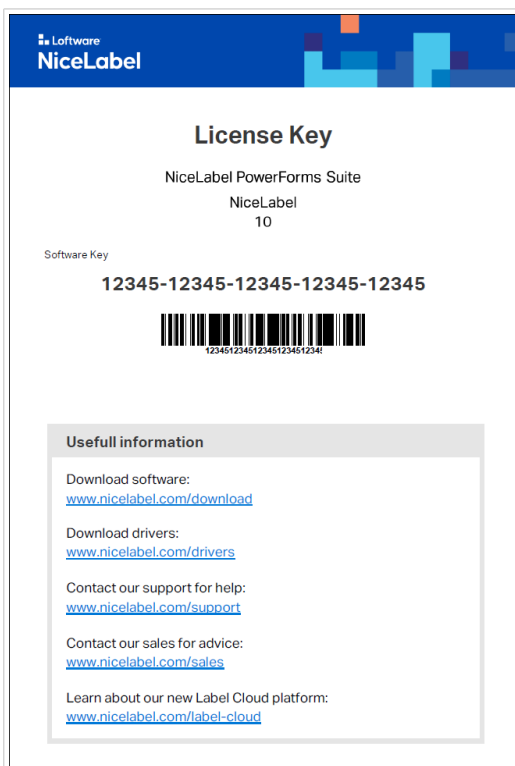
Loftware
NiceLabel

License Key

NiceLabel PowerForms Suite

NiceLabel
10

Software Key

12345-12345-12345-12345-12345

1234512345123451234512345

Usefull information

Download software:
www.nicelabel.com/download

Download drivers:
www.nicelabel.com/drivers

Contact our support for help:
www.nicelabel.com/support

Contact our sales for advice:
www.nicelabel.com/sales

Learn about our new Label Cloud platform:
www.nicelabel.com/label-cloud